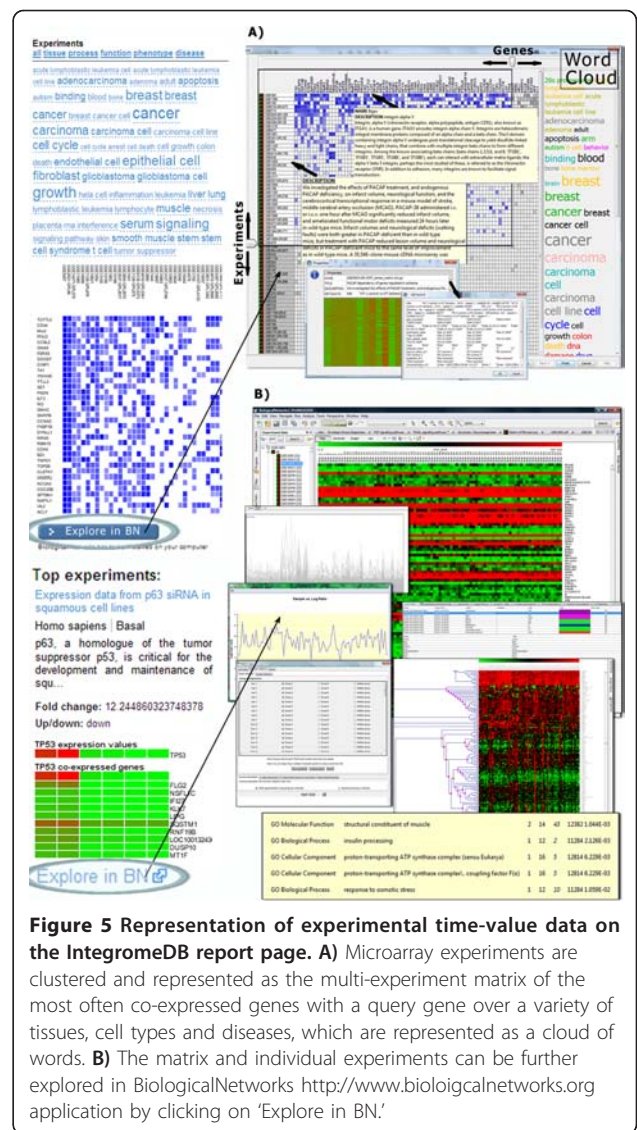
Experiments
all tissue process function phenotype disease

acute lymphoblastic leukemia cell acute lymphoblastic leukemia cell line adenocarcinoma adenoma adult apoptosis autism binding blood bone breast breast cancer breast cancer cell cancer carcinoma carcinoma cell carcinoma cell line cell cycle cell cycle arrest cell death cell growth colon death endothelial cell epithelial cell fibroblast glioblastoma glioblastoma cell growth hela cell inflammation leukemia liver lung lymphoblastic leukemia lymphocyte muscle necrosis placenta rna interference serum signaling signaling pathway skin smooth muscle stem stem cell syndrome t cell tumor suppressor

Explore in BN

Top experiments:
Expression data from p63 siRNA in squamous cell lines
Homo sapiens | Basal
p63, a homologue of the tumor suppressor p53, is critical for the development and maintenance of squ...
Fold change: 12.244860323748378
Up/down: down

TP53 expression values
TP53
TP53 co-expressed genes
FLG2
IFI27
DUSP10
MT1F

Explore in BN

A)
Genes
Word Cloud
Experiments

adult apoptosis arm autism binding blood breast breast cancer breast cancer cell cancer carcinoma carcinoma cell carcinoma cell line cell cycle cell growth colon death

B)

GO Molecular Function | structural constituent of muscle
GO Biological Process | insulin processing
GO Cellular Component | proton-transporting ATP synthase complex
GO Cellular Component | proton-transporting ATP synthase complex, coupling factor F(o)
GO Biological Process | response to osmotic stress

**Figure 5 Representation of experimental time-value data on the IntegromeDB report page. A)** Microarray experiments are clustered and represented as the multi-experiment matrix of the most often co-expressed genes with a query gene over a variety of tissues, cell types and diseases, which are represented as a cloud of words. **B)** The matrix and individual experiments can be further explored in BiologicalNetworks http://www.bioloigcalnetworks.org application by clicking on 'Explore in BN.'